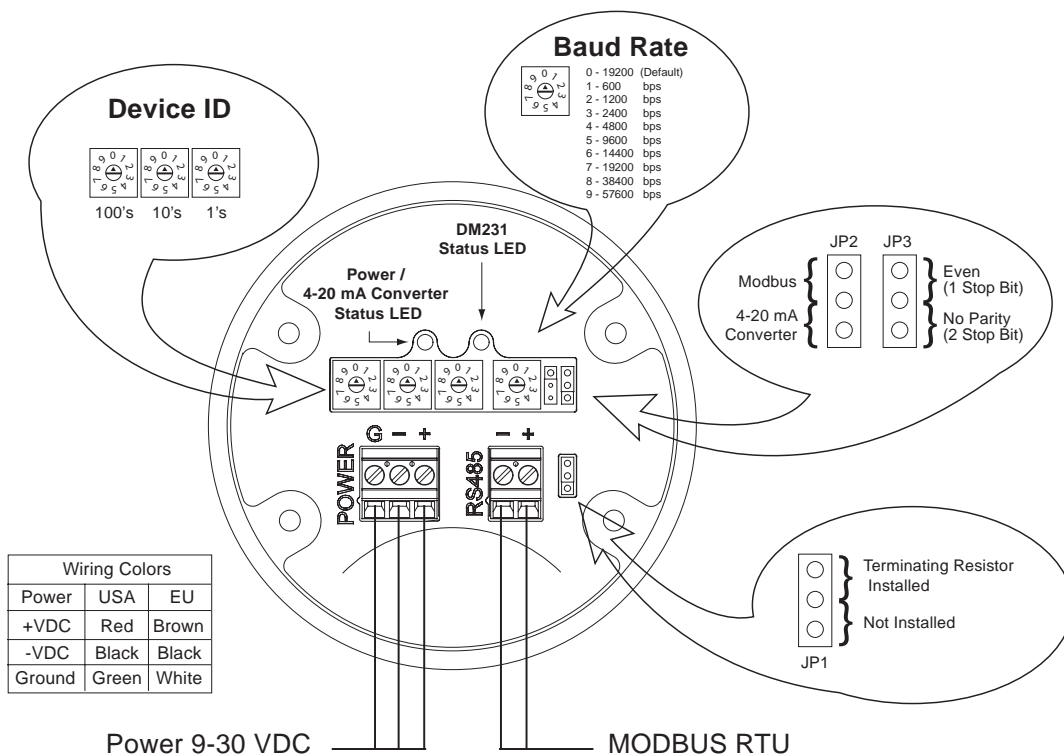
Baud Rate

0 - 19200 (Default)
1 - 600 bps
2 - 1200 bps
3 - 2400 bps
4 - 4800 bps
5 - 9600 bps
6 - 14400 bps
7 - 19200 bps
8 - 38400 bps
9 - 57600 bps

Device ID

100's 10's 1's

DM231
Status LED

Power /
4-20 mA Converter
Status LED

JP2 JP3
Modbus
4-20 mA Converter
Even (1 Stop Bit)
No Parity (2 Stop Bit)

G − +
POWER

− +
RS485

| Wiring Colors | | |
|---|---|---|
| Power | USA | EU |
| +VDC | Red | Brown |
| -VDC | Black | Black |
| Ground | Green | White |

Terminating Resistor Installed
Not Installed
JP1

Power 9-30 VDC
MODBUS RTU